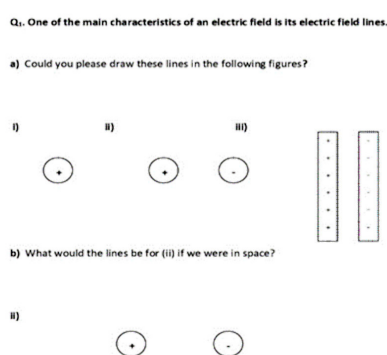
Q₁. One of the main characteristics of an electric field is its electric field lines.

a) Could you please draw these lines in the following figures?

i)

ii)

iii)

+

+

-

+
+
+
+
+
+
+
+

-
-
-
-
-
-
-
-

b) What would the lines be for (ii) if we were in space?

ii)

+

-